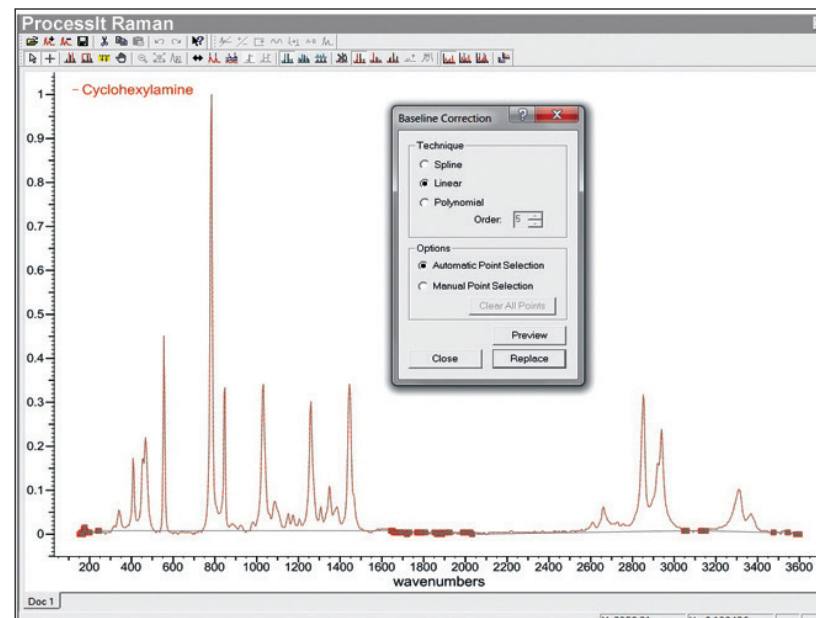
ProcessIt Raman

- Cyclohexylamine

Baseline Correction

Technique
Spline
Linear
Polynomial
Order: 5

Options
Automatic Point Selection
Manual Point Selection
Clear All Points

Preview
Close
Replace

1
0.9
0.8
0.7
0.6
0.5
0.4
0.3
0.2
0.1
0

200 400 600 800 1000 1200 1400 1600 1800 2000 2200 2400 2600 2800 3000 3200 3400 3600
wavenumbers

Doc 1